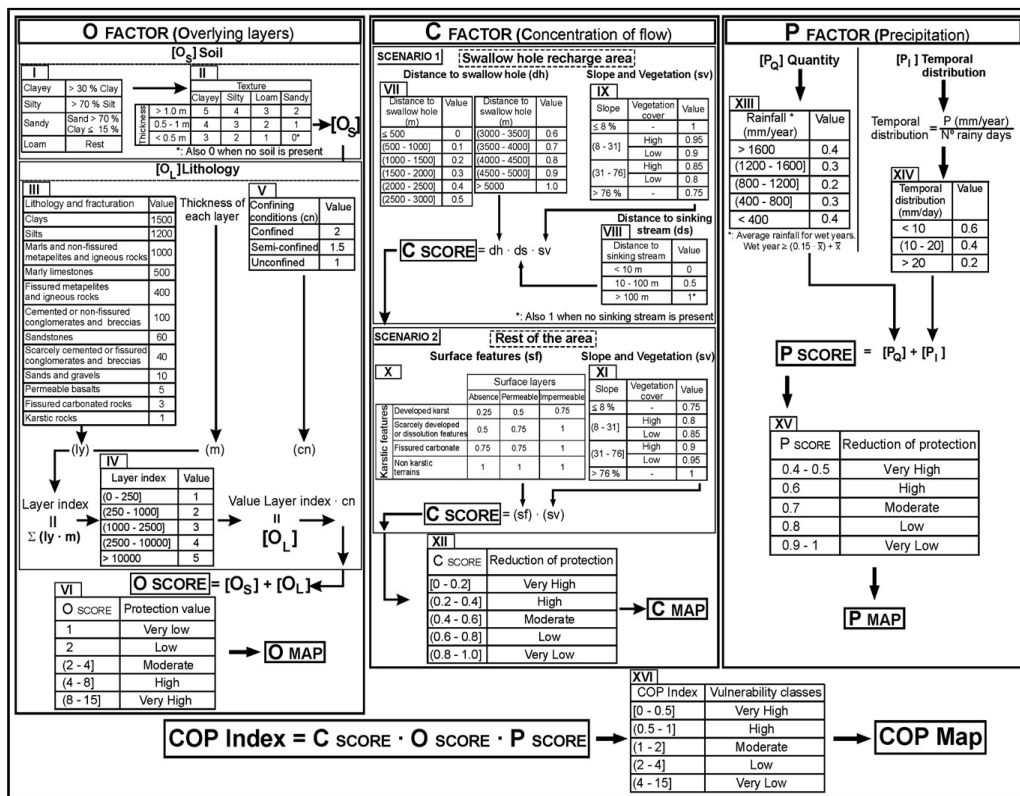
O FACTOR (Overlying layers)

[O$_S$] Soil

I

| | |
|---|---|
| Clayey | > 30 % Clay |
| Silty | > 70 % Silt |
| Sandy | Sand > 70 % Clay ≤ 15 % |
| Loam | Rest |

II

| Thickness | Clayey | Silty | Loam | Sandy |
|---|---|---|---|---|
| > 1.0 m | 5 | 4 | 3 | 2 |
| 0.5 - 1 m | 4 | 3 | 2 | 1 |
| < 0.5 m | 3 | 2 | 1 | 0* |

*: Also 0 when no soil is present

[O$_S$]

[O$_L$] Lithology

III

| Lithology and fracturation | Value |
|---|---|
| Clays | 1500 |
| Silts | 1200 |
| Marls and non-fissured metapelites and igneous rocks | 1000 |
| Marly limestones | 500 |
| Fissured metapelites and igneous rocks | 400 |
| Cemented or non-fissured conglomerates and breccias | 100 |
| Sandstones | 60 |
| Scarcely cemented or fissured conglomerates and breccias | 40 |
| Sands and gravels | 10 |
| Permeable basalts | 5 |
| Fissured carbonated rocks | 3 |
| Karstic rocks | 1 |

Thickness of each layer

V

| Confining conditions (cn) | Value |
|---|---|
| Confined | 2 |
| Semi-confined | 1.5 |
| Unconfined | 1 |

(ly) (m) (cn)

IV

| Layer index | Value |
|---|---|
| (0 - 250] | 1 |
| (250 - 1000] | 2 |
| (1000 - 2500] | 3 |
| (2500 - 10000] | 4 |
| > 10000 | 5 |

Layer index = Σ (ly · m)

Value Layer index · cn = [O$_L$]

O SCORE = [O$_S$] + [O$_L$]

VI

| O SCORE | Protection value |
|---|---|
| 1 | Very low |
| 2 | Low |
| (2 - 4] | Moderate |
| (4 - 8] | High |
| (8 - 15] | Very High |

O MAP

C FACTOR (Concentration of flow)

SCENARIO 1 Swallow hole recharge area

Distance to swallow hole (dh)

VII

| Distance to swallow hole (m) | Value | Distance to swallow hole (m) | Value |
|---|---|---|---|
| ≤ 500 | 0 | (3000 - 3500] | 0.6 |
| (500 - 1000] | 0.1 | (3500 - 4000] | 0.7 |
| (1000 - 1500] | 0.2 | (4000 - 4500] | 0.8 |
| (1500 - 2000] | 0.3 | (4500 - 5000] | 0.9 |
| (2000 - 2500] | 0.4 | > 5000 | 1.0 |
| (2500 - 3000] | 0.5 | | |

Slope and Vegetation (sv)

IX

| Slope | Vegetation cover | Value |
|---|---|---|
| ≤ 8 % | - | 1 |
| (8 - 31] | High | 0.95 |
| | Low | 0.9 |
| (31 - 76] | High | 0.85 |
| | Low | 0.8 |
| > 76 % | - | 0.75 |

Distance to sinking stream (ds)

VIII

| Distance to sinking stream | Value |
|---|---|
| < 10 m | 0 |
| 10 - 100 m | 0.5 |
| > 100 m | 1* |

C SCORE = dh · ds · sv

*: Also 1 when no sinking stream is present

SCENARIO 2 Rest of the area

Surface features (sf)

X

| Karstic features | Absence | Permeable | Impermeable |
|---|---|---|---|
| Developed karst | 0.25 | 0.5 | 0.75 |
| Scarcely developed or dissolution features | 0.5 | 0.75 | 1 |
| Fissured carbonate | 0.75 | 0.75 | 1 |
| Non karstic terrains | 1 | 1 | 1 |

Surface layers

Slope and Vegetation (sv)

XI

| Slope | Vegetation cover | Value |
|---|---|---|
| ≤ 8 % | - | 0.75 |
| (8 - 31] | High | 0.8 |
| | Low | 0.85 |
| (31 - 76] | High | 0.9 |
| | Low | 0.95 |
| > 76 % | - | 1 |

C SCORE = (sf) · (sv)

XII

| C SCORE | Reduction of protection |
|---|---|
| [0 - 0.2] | Very High |
| (0.2 - 0.4] | High |
| (0.4 - 0.6] | Moderate |
| (0.6 - 0.8] | Low |
| (0.8 - 1.0] | Very Low |

C MAP

P FACTOR (Precipitation)

[P$_Q$] Quantity

XIII

| Rainfall * (mm/year) | Value |
|---|---|
| > 1600 | 0.4 |
| (1200 - 1600] | 0.3 |
| (800 - 1200] | 0.2 |
| (400 - 800] | 0.3 |
| < 400 | 0.4 |

*: Average rainfall for wet years. Wet year ≥ (0.15 · $\bar{x}$) + $\bar{x}$

[P$_I$] Temporal distribution

Temporal distribution = $\frac{P \text{ (mm/year)}}{N^o \text{ rainy days}}$

XIV

| Temporal distribution (mm/day) | Value |
|---|---|
| < 10 | 0.6 |
| (10 - 20] | 0.4 |
| > 20 | 0.2 |

P SCORE = [P$_Q$] + [P$_I$]

XV

| P SCORE | Reduction of protection |
|---|---|
| 0.4 - 0.5 | Very High |
| 0.6 | High |
| 0.7 | Moderate |
| 0.8 | Low |
| 0.9 - 1 | Very Low |

P MAP

COP Index = C SCORE · O SCORE · P SCORE

XVI

| COP Index | Vulnerability classes |
|---|---|
| [0 - 0.5] | Very High |
| (0.5 - 1] | High |
| (1 - 2] | Moderate |
| (2 - 4] | Low |
| (4 - 15] | Very Low |

COP Map